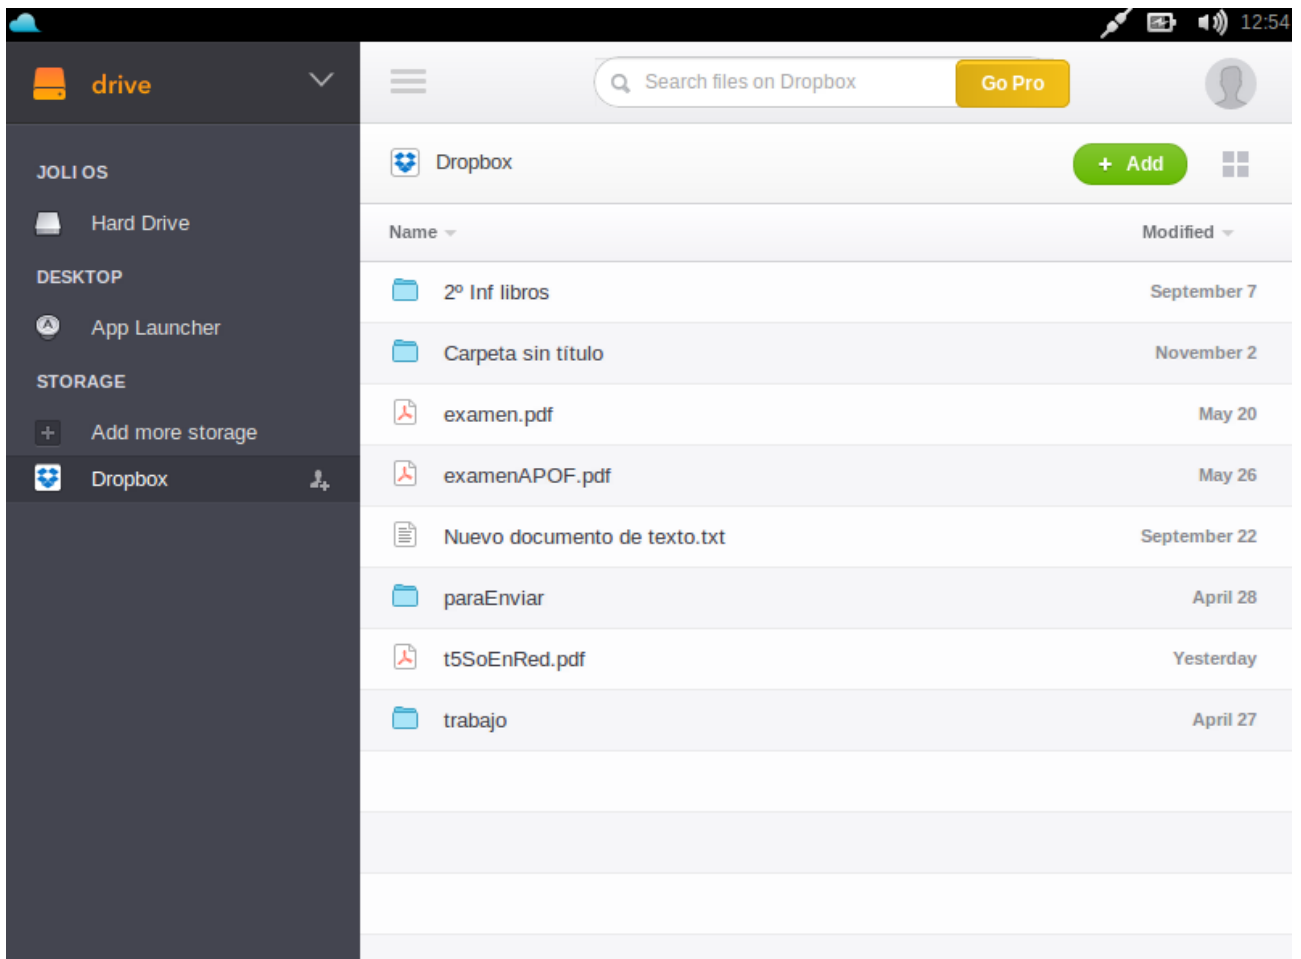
12:54

drive

JOLI OS
Hard Drive
DESKTOP
App Launcher
STORAGE
Add more storage
Dropbox

Search files on Dropbox
Go Pro

Dropbox
+ Add

| Name | Modified |
|---|---|
| 2º Inf libros | September 7 |
| Carpeta sin título | November 2 |
| examen.pdf | May 20 |
| examenAPOF.pdf | May 26 |
| Nuevo documento de texto.txt | September 22 |
| paraEnviar | April 28 |
| t5SoEnRed.pdf | Yesterday |
| trabajo | April 27 |